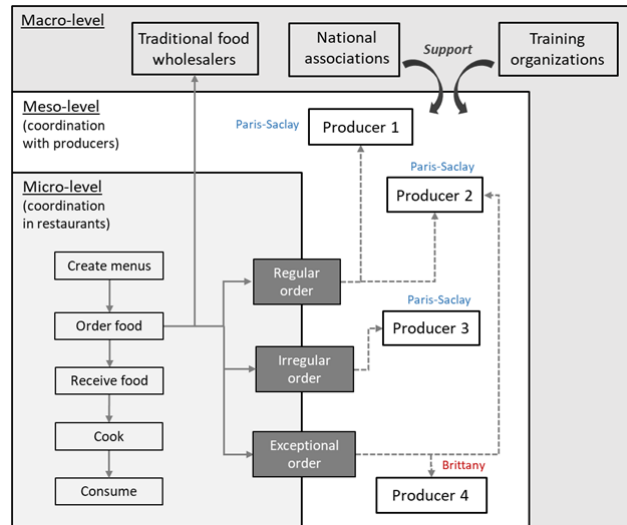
Macro-level

Traditional food wholesalers

National associations

Support

Training organizations

Meso-level (coordination with producers)

Paris-Saclay

Producer 1

Paris-Saclay

Producer 2

Micro-level (coordination in restaurants)

Create menus

Order food

Receive food

Cook

Consume

Regular order

Irregular order

Exceptional order

Paris-Saclay

Producer 3

Brittany

Producer 4